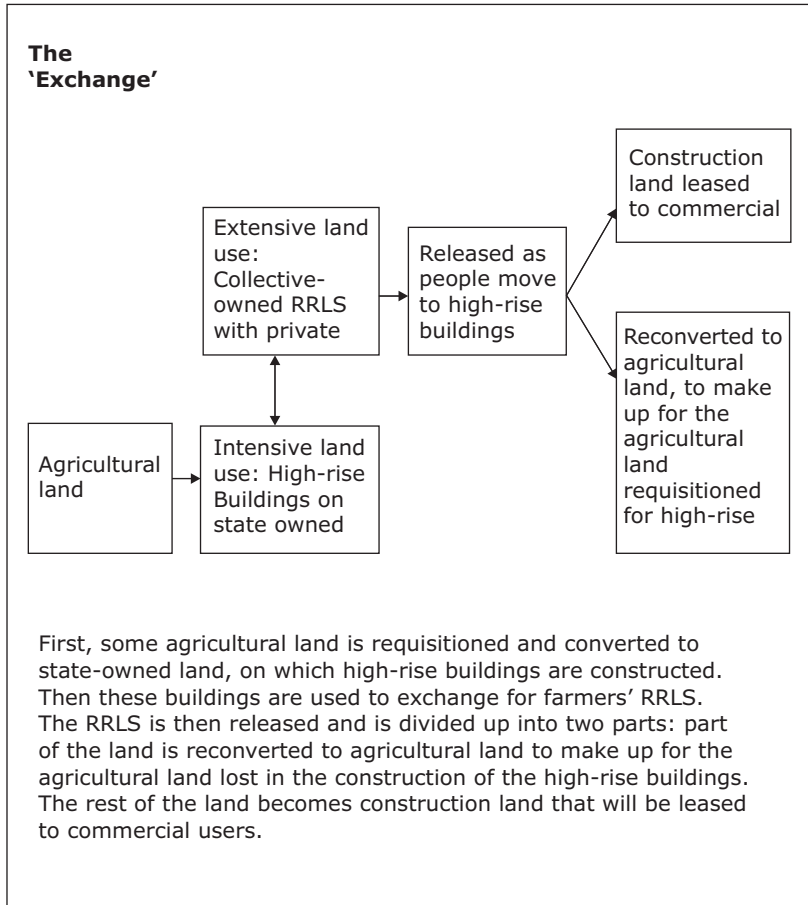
**The 'Exchange'**

Extensive land use: Collective-owned RRLS with private

Released as people move to high-rise buildings

Construction land leased to commercial

Reconverted to agricultural land, to make up for the agricultural land requisitioned for high-rise

Agricultural land

Intensive land use: High-rise Buildings on state owned

First, some agricultural land is requisitioned and converted to state-owned land, on which high-rise buildings are constructed. Then these buildings are used to exchange for farmers' RRLS. The RRLS is then released and is divided up into two parts: part of the land is reconverted to agricultural land to make up for the agricultural land lost in the construction of the high-rise buildings. The rest of the land becomes construction land that will be leased to commercial users.